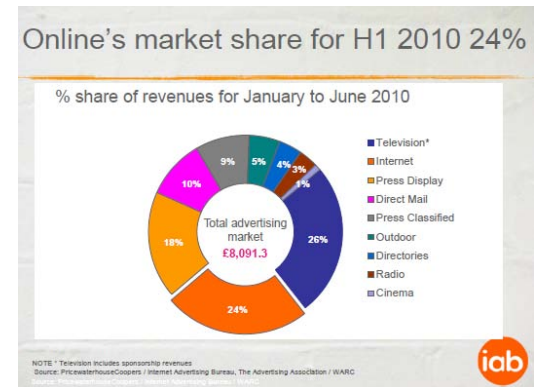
Online's market share for H1 2010 24%

% share of revenues for January to June 2010

Total advertising market
£8,091.3

26%
24%
18%
10%
9%
5%
4%
3%
1%

Television*
Internet
Press Display
Direct Mail
Press Classified
Outdoor
Directories
Radio
Cinema

NOTE * Television includes sponsorship revenues
Source: PricewaterhouseCoopers / Internet Advertising Bureau, The Advertising Association / WARC
Source: PricewaterhouseCoopers / Internet Advertising Bureau / WARC

iab